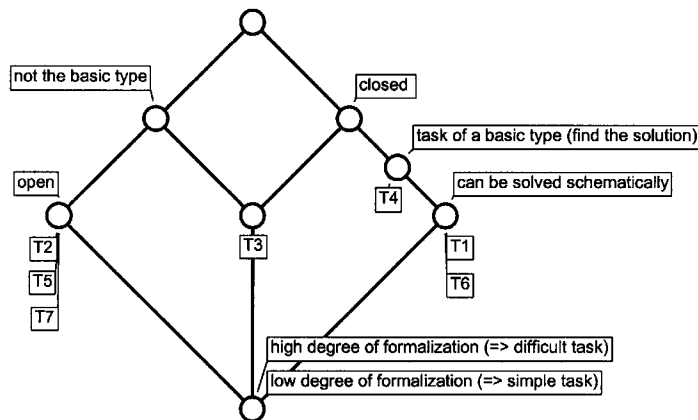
not the basic type

closed

task of a basic type (find the solution)

open

T4

can be solved schematically

T2

T3

T1

T5

T6

T7

high degree of formalization (=> difficult task)

low degree of formalization (=> simple task)